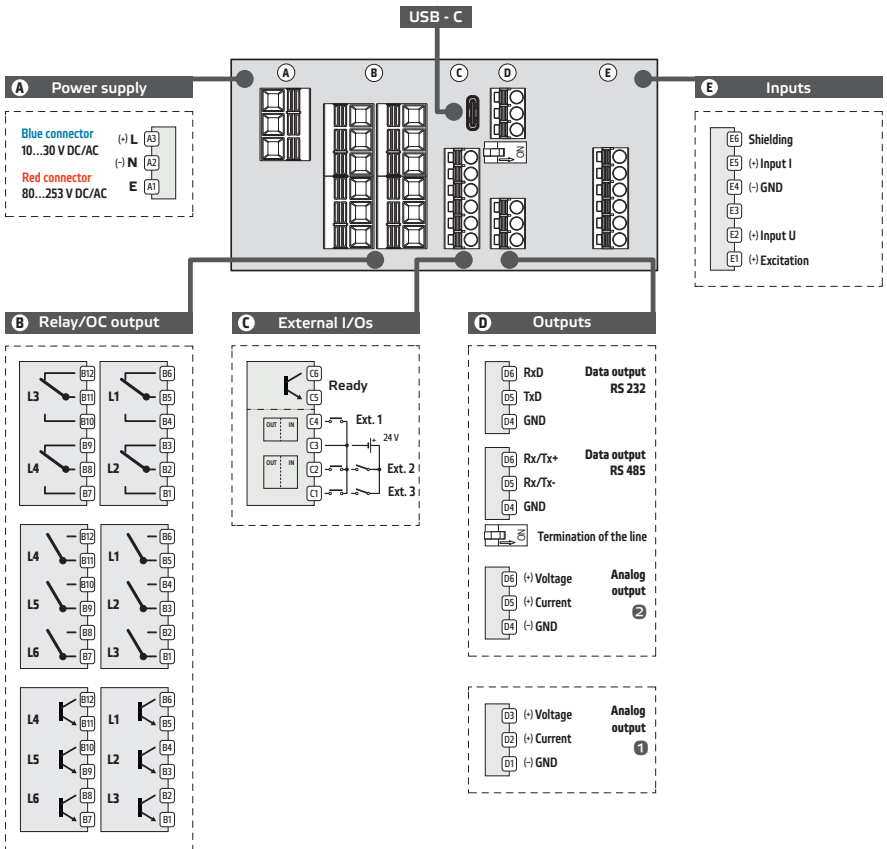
USB - C

A B C D E

A Power supply

Blue connector
10...30 V DC/AC

Red connector
80...253 V DC/AC

(+) L A3
(-) N A2
E A1

E Inputs

E6 Shielding
E5 (+) Input I
E4 (-) GND
E3
E2 (+) Input U
E1 (+) Excitation

ON

B Relay/OC output

L3 B12 B11 B10
L4 B9 B8 B7
L1 B6 B5 B4
L2 B3 B2 B1

L4 B12 B11
L5 B10 B9
L6 B8 B7
L1 B6 B5
L2 B4 B3
L3 B2 B1

L4 B12 B11
L5 B10 B9
L6 B8 B7
L1 B6 B5
L2 B4 B3
L3 B2 B1

C External I/Os

C6 Ready
C5
OUT IN
C4 Ext. 1
C3 24 V
OUT IN
C2 Ext. 2
C1 Ext. 3

D Outputs

D6 RxD
D5 TxD
D4 GND
Data output RS 232

D6 Rx/Tx+
D5 Rx/Tx-
D4 GND
Data output RS 485

ON Termination of the line

D6 (+) Voltage
D5 (+) Current
D4 (-) GND
Analog output 2

D3 (+) Voltage
D2 (+) Current
D1 (-) GND
Analog output 1